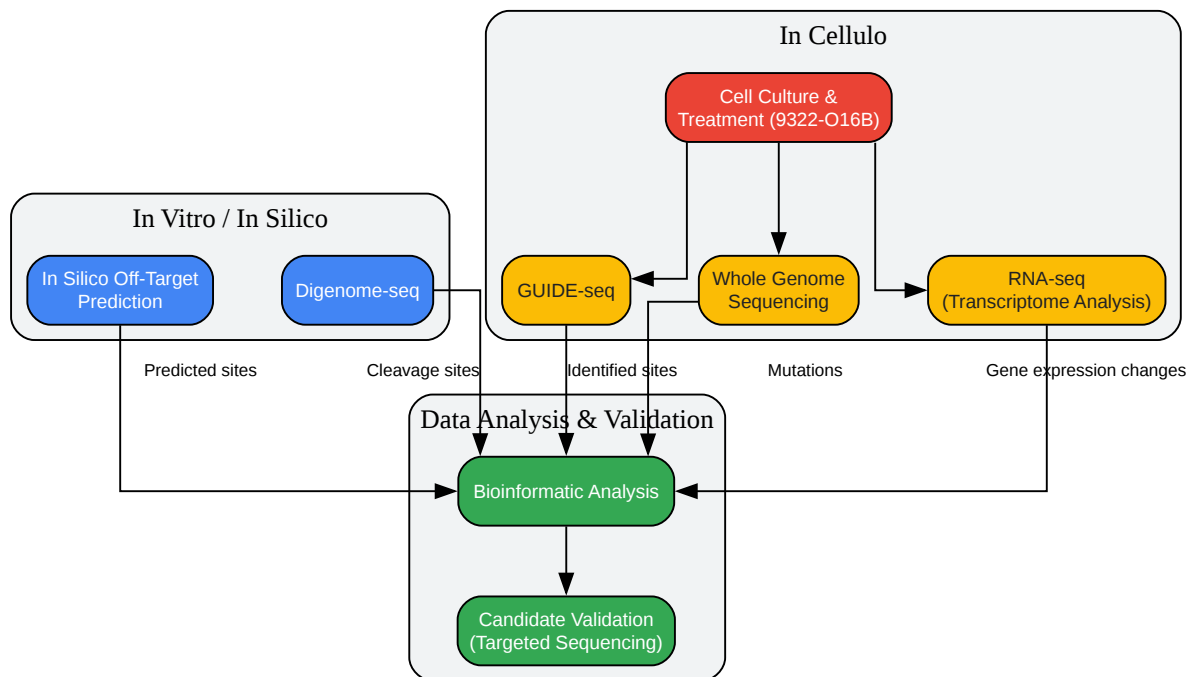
In Cellulo

Cell Culture & Treatment (9322-O16B)

In Vitro / In Silico

In Silico Off-Target Prediction

Digenome-seq

GUIDE-seq

Whole Genome Sequencing

RNA-seq (Transcriptome Analysis)

Predicted sites

Cleavage sites

Identified sites

Mutations

Gene expression changes

Data Analysis & Validation

Bioinformatic Analysis

Candidate Validation (Targeted Sequencing)